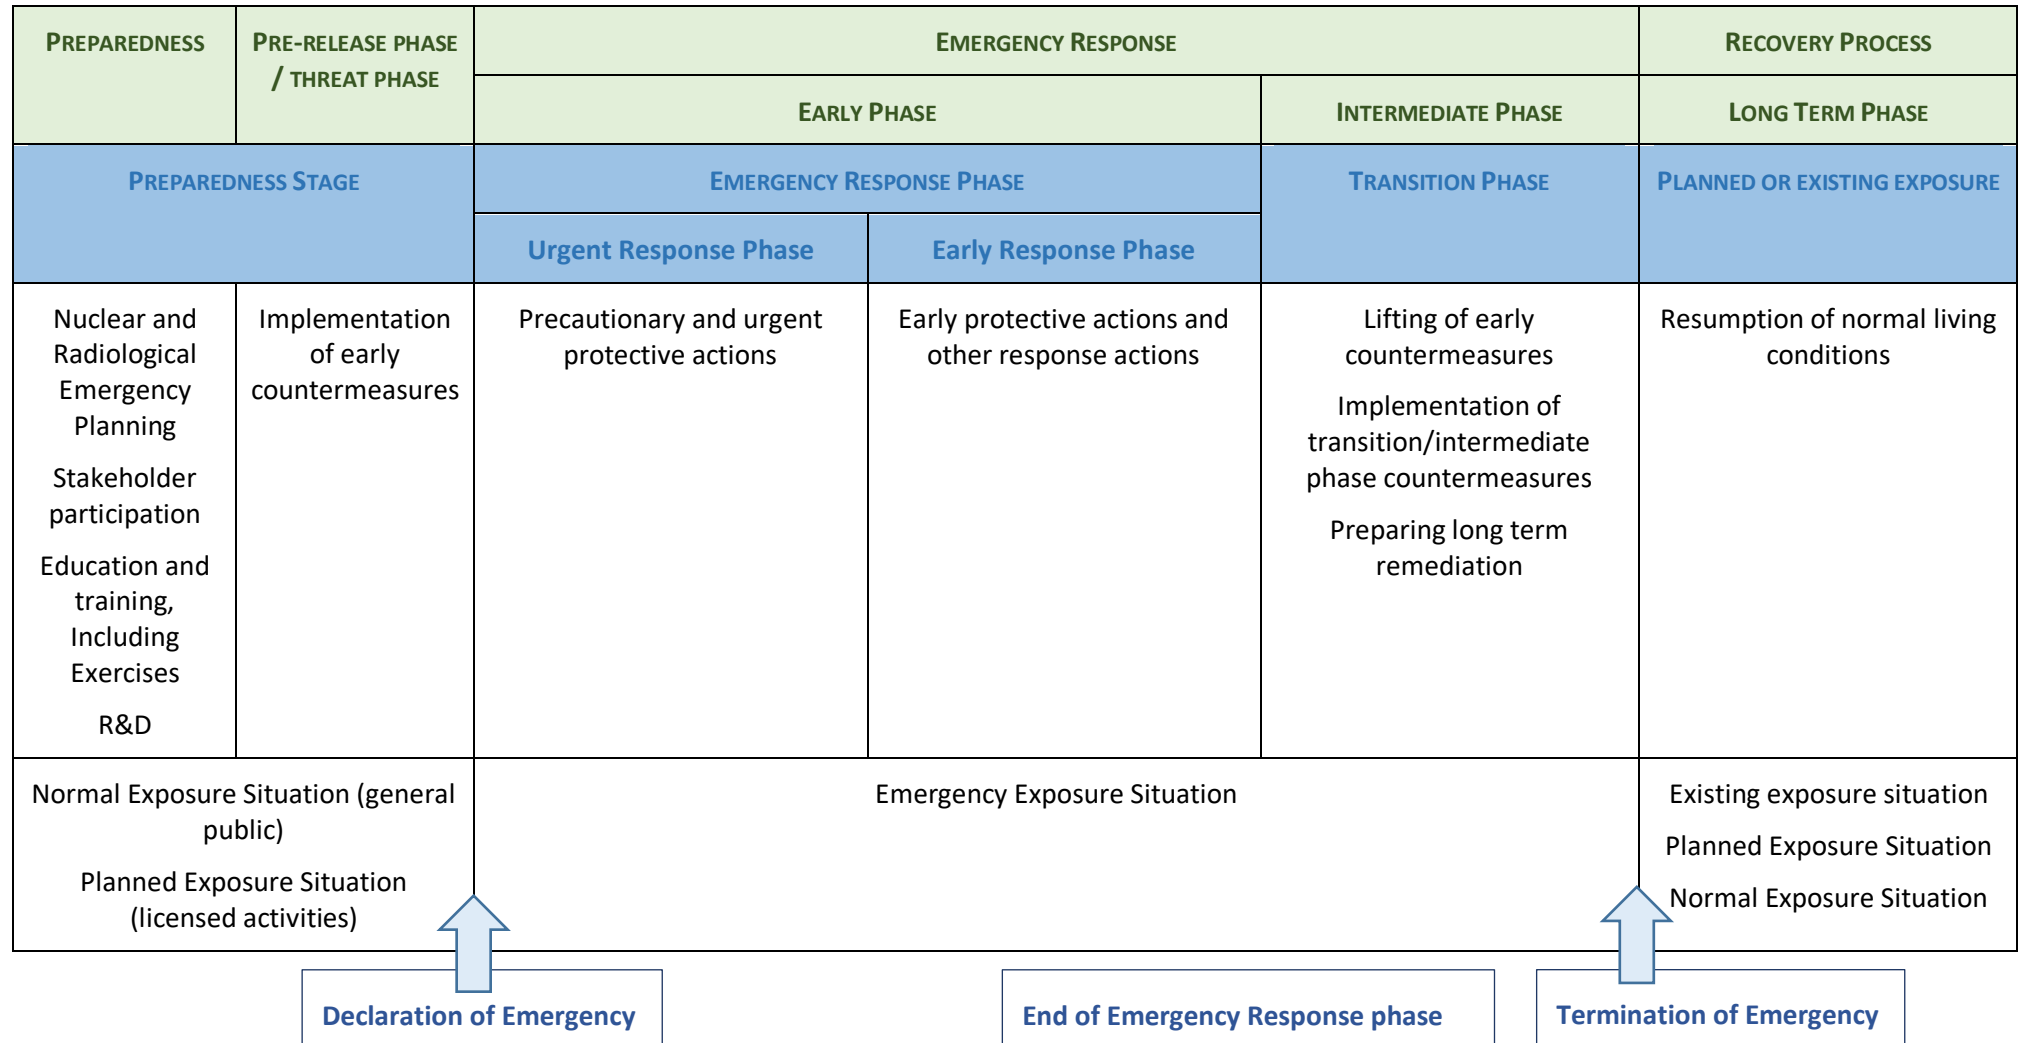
| PREPAREDNESS | PRE-RELEASE PHASE / THREAT PHASE | EMERGENCY RESPONSE | | | RECOVERY PROCESS |
|---|---|---|---|---|---|
| | | EARLY PHASE | | INTERMEDIATE PHASE | LONG TERM PHASE |
| PREPAREDNESS STAGE | | EMERGENCY RESPONSE PHASE | | TRANSITION PHASE | PLANNED OR EXISTING EXPOSURE |
| | | Urgent Response Phase | Early Response Phase | | |
| Nuclear and Radiological Emergency Planning<br>Stakeholder participation<br>Education and training, Including Exercises<br>R&D | Implementation of early countermeasures | Precautionary and urgent protective actions | Early protective actions and other response actions | Lifting of early countermeasures<br>Implementation of transition/intermediate phase countermeasures<br>Preparing long term remediation | Resumption of normal living conditions |
| Normal Exposure Situation (general public)<br>Planned Exposure Situation (licensed activities) | | Emergency Exposure Situation | | | Existing exposure situation<br>Planned Exposure Situation<br>Normal Exposure Situation |

Declaration of Emergency

End of Emergency Response phase

Termination of Emergency